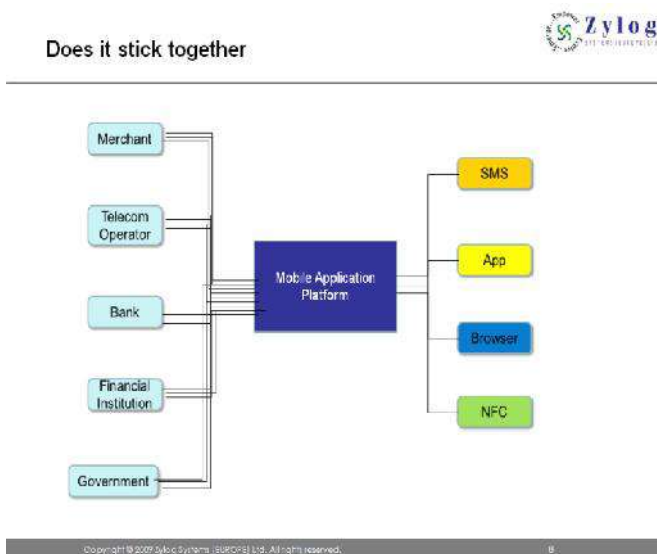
Does it stick together

Zylog

Merchant

Telecom Operator

Bank

Financial Institution

Government

Mobile Application Platform

SMS

App

Browser

NFC

Copyright © 2009 Zylog Systems (EUROPE) Ltd. All rights reserved.

8